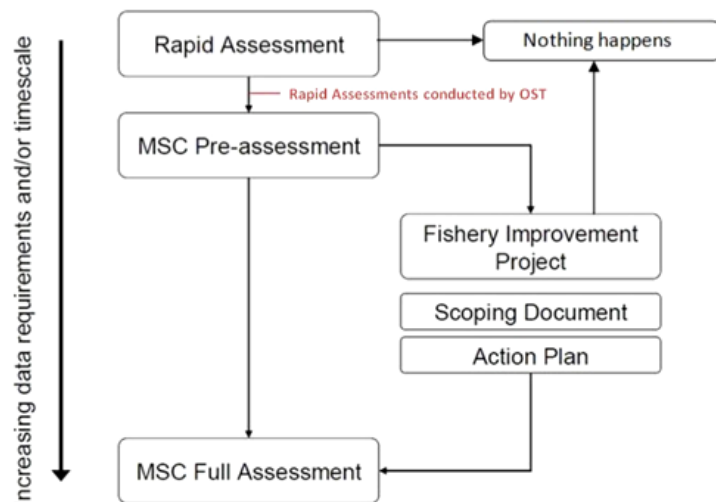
ncreasing data requirements and/or timescale

Rapid Assessment

Nothing happens

Rapid Assessments conducted by OST

MSC Pre-assessment

Fishery Improvement Project

Scoping Document

Action Plan

MSC Full Assessment